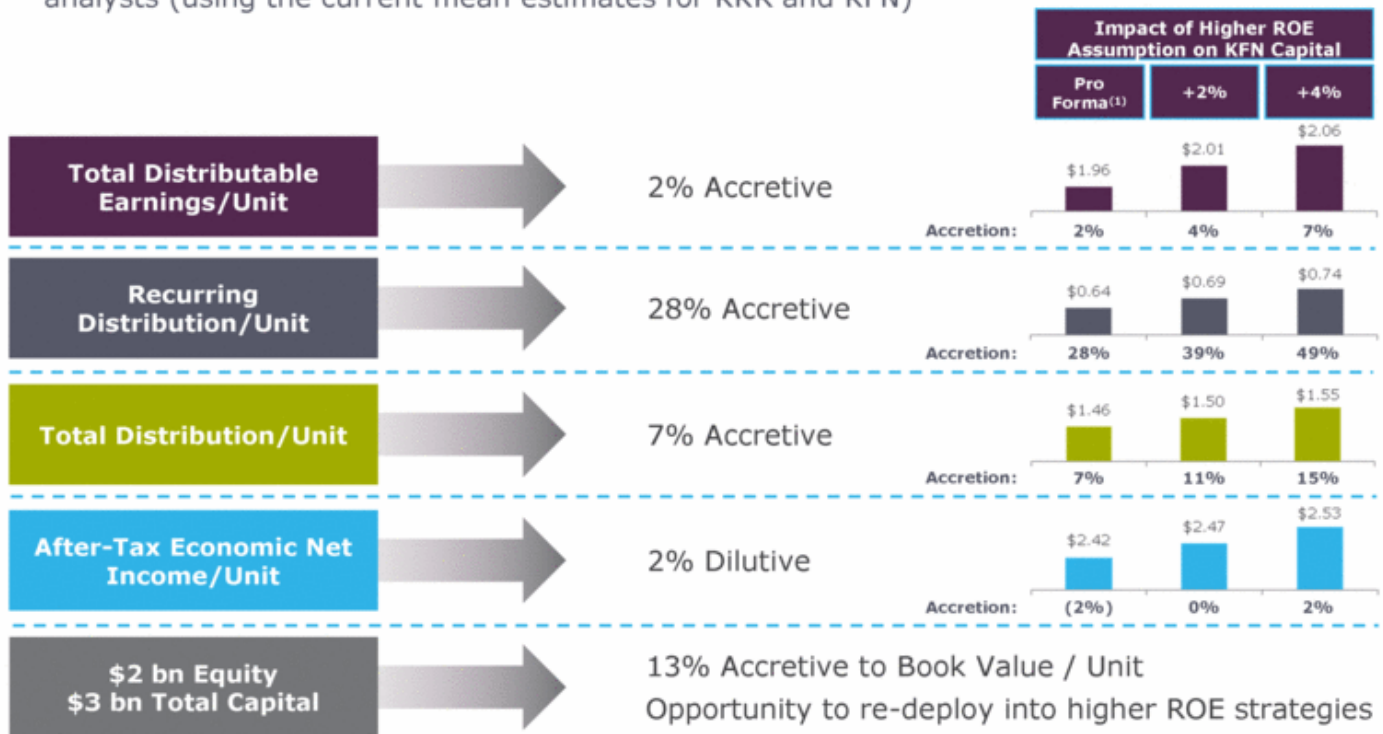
analysts (using the current mean estimates for KKR and KFN)

Impact of Higher ROE Assumption on KFN Capital

| Pro Forma$^{(1)}$ | +2% | +4% |
|---|---|---|

Total Distributable Earnings/Unit

2% Accretive

$1.96 $2.01 $2.06

Accretion: 2% 4% 7%

Recurring Distribution/Unit

28% Accretive

$0.64 $0.69 $0.74

Accretion: 28% 39% 49%

Total Distribution/Unit

7% Accretive

$1.46 $1.50 $1.55

Accretion: 7% 11% 15%

After-Tax Economic Net Income/Unit

2% Dilutive

$2.42 $2.47 $2.53

Accretion: (2%) 0% 2%

$2 bn Equity
$3 bn Total Capital

13% Accretive to Book Value / Unit

Opportunity to re-deploy into higher ROE strategies